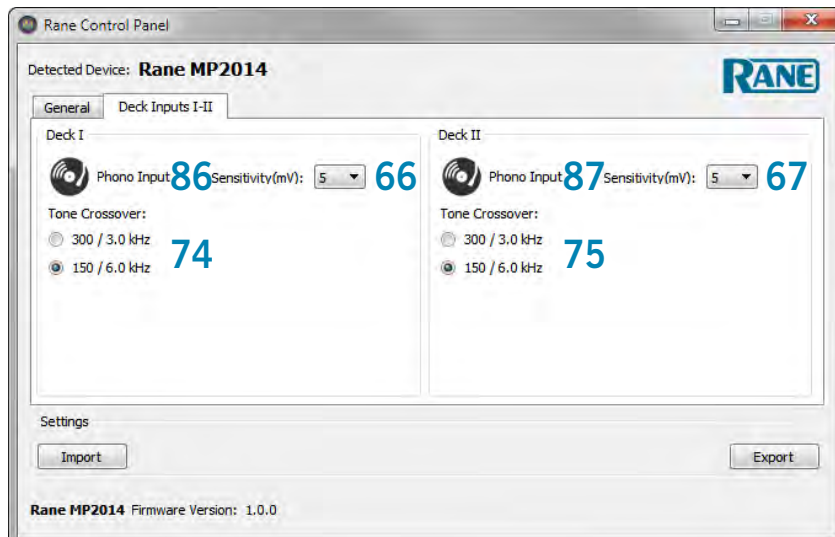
Rane Control Panel

Detected Device: **Rane MP2014**

RANE

General | Deck Inputs I-II

Deck I

Phono Input 86 Sensitivity(mV): 5 66

Tone Crossover:

300 / 3.0 kHz

150 / 6.0 kHz 74

Deck II

Phono Input 87 Sensitivity(mV): 5 67

Tone Crossover:

300 / 3.0 kHz

150 / 6.0 kHz 75

Settings

Import

Export

**Rane MP2014** Firmware Version: 1.0.0